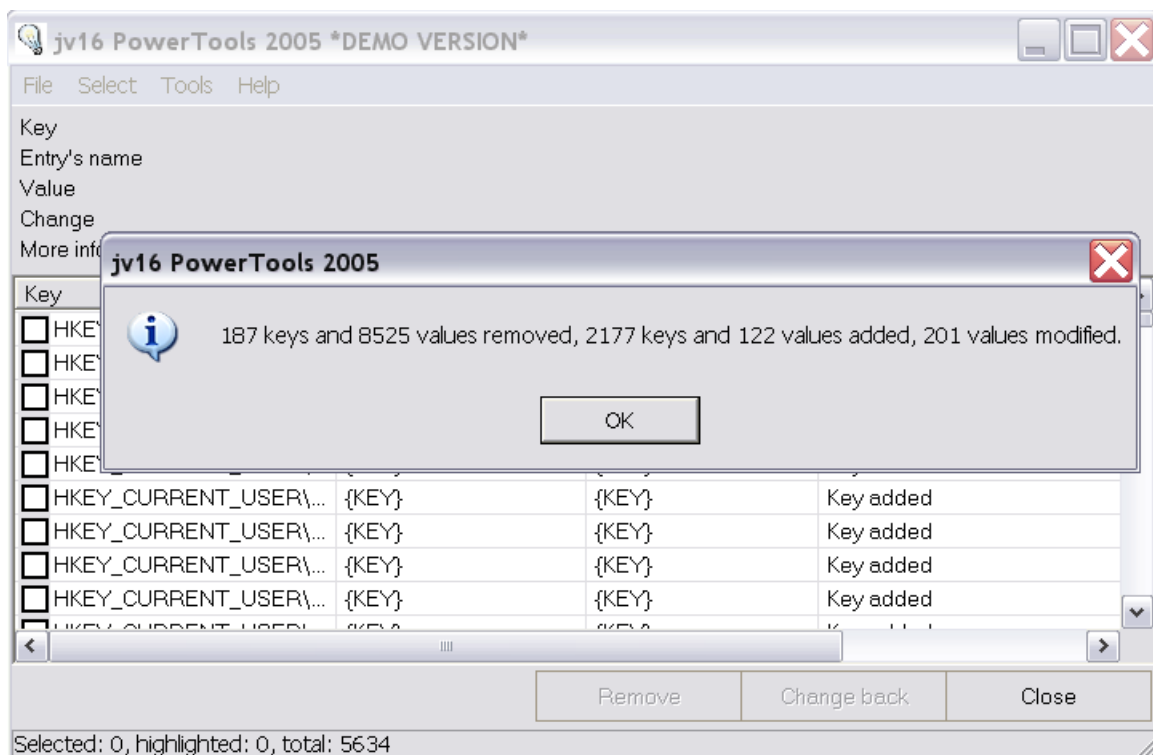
jv16 PowerTools 2005 *DEMO VERSION*

File Select Tools Help

Key
Entry's name
Value
Change
More info

jv16 PowerTools 2005

187 keys and 8525 values removed, 2177 keys and 122 values added, 201 values modified.

OK

Key

HKEY
HKEY
HKEY
HKEY
HKEY

| | | | |
|---|---|---|---|
| HKEY_CURRENT_USER\... | {KEY} | {KEY} | Key added |
| HKEY_CURRENT_USER\... | {KEY} | {KEY} | Key added |
| HKEY_CURRENT_USER\... | {KEY} | {KEY} | Key added |
| HKEY_CURRENT_USER\... | {KEY} | {KEY} | Key added |

Remove Change back Close

Selected: 0, highlighted: 0, total: 5634